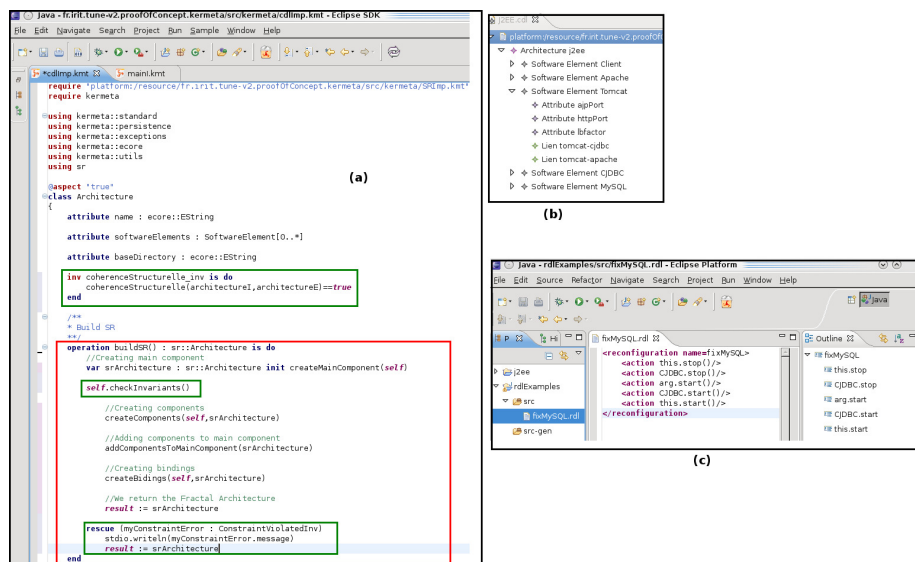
Java - fr.irit.tune-v2.proofOfConcept.kermeta/src/kermeta/cdlImp.kmt - Eclipse SDK

File Edit Navigate Search Project Run Sample Window Help

*cdlImp.kmt mainI.kmt

require "platform:/resource/fr.irit.tune-v2.proofOfConcept.kermeta/src/kermeta/SRImp.kmt"
require kermeta

using kermeta::standard
using kermeta::persistence
using kermeta::exceptions
using kermeta::ecore
using kermeta::utils
using sr

(a)

@aspect "true"
class Architecture
{

attribute name : ecore::EString

attribute softwareElements : SoftwareElement[0..*]

attribute baseDirectory : ecore::EString

inv coherenceStructurelle_inv is do
coherenceStructurelle(architectureI,architectureE)==true
end

/**
* Build SR
**/
operation buildSR() : sr::Architecture is do
//Creating main component
var srArchitecture : sr::Architecture init createMainComponent(self)

self.checkInvariants()

//Creating components
createComponents(self,srArchitecture)

//Adding components to main component
addComponentsToMainComponent(srArchitecture)

//Creating bindings
createBidings(self,srArchitecture)

//We return the Fractal Architecture
result := srArchitecture

rescue (myConstraintError : ConstraintViolatedInv)
stdio.writeln(myConstraintError.message)
result := srArchitecture
end

j2ee.cdl

platform:/resource/fr.irit.tune-v2.proofOf
Architecture j2ee
Software Element Client
Software Element Apache
Software Element Tomcat
Attribute ajpPort
Attribute httpPort
Attribute lbfactor
Lien tomcat-cjdbc
Lien tomcat-apache
Software Element CJDBC
Software Element MySQL

(b)

Java - rdlExamples/src/fixMySQL.rdl - Eclipse Platform

File Edit Source Refactor Navigate Search Project Run Window Help

Java

P Hi

j2ee
rdlExamples
src
fixMySQL.rdl
src-gen

fixMySQL.rdl

<reconfiguration name=fixMySQL>
<action this.stop()/>
<action CJDBC.stop()/>
<action arg.start()/>
<action CJDBC.start()/>
<action this.start()/>
</reconfiguration>

Outline

fixMySQL
this.stop
CJDBC.stop
arg.start
CJDBC.start
this.start

(c)